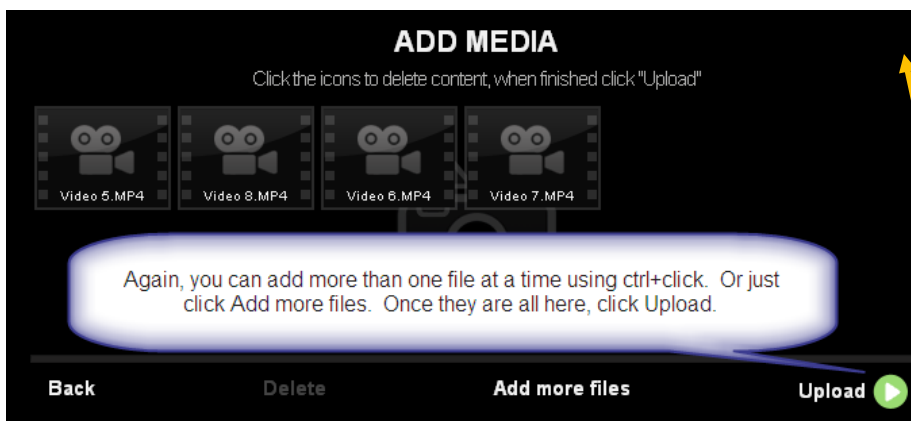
ADD MEDIA

Click the icons to delete content, when finished click "Upload"

Video 5.MP4
Video 8.MP4
Video 6.MP4
Video 7.MP4

Again, you can add more than one file at a time using ctrl+click. Or just click Add more files. Once they are all here, click Upload.

Back
Delete
Add more files
Upload